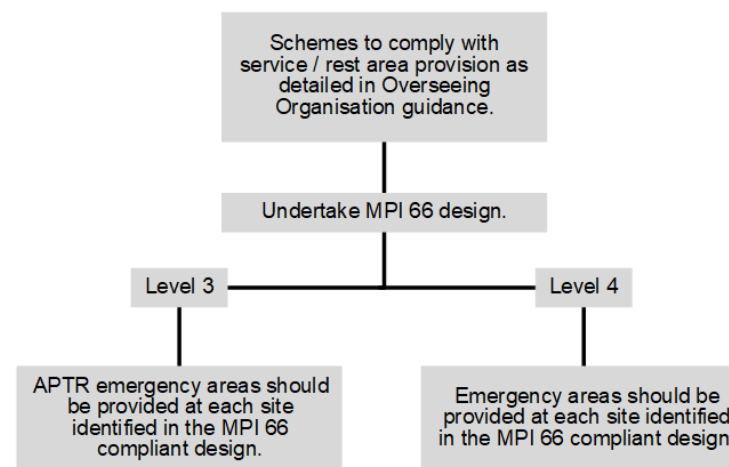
Schemes to comply with service / rest area provision as detailed in Overseeing Organisation guidance.

Undertake MPI 66 design.

Level 3

Level 4

APTR emergency areas should be provided at each site identified in the MPI 66 compliant design.

Emergency areas should be provided at each site identified in the MPI 66 compliant design.